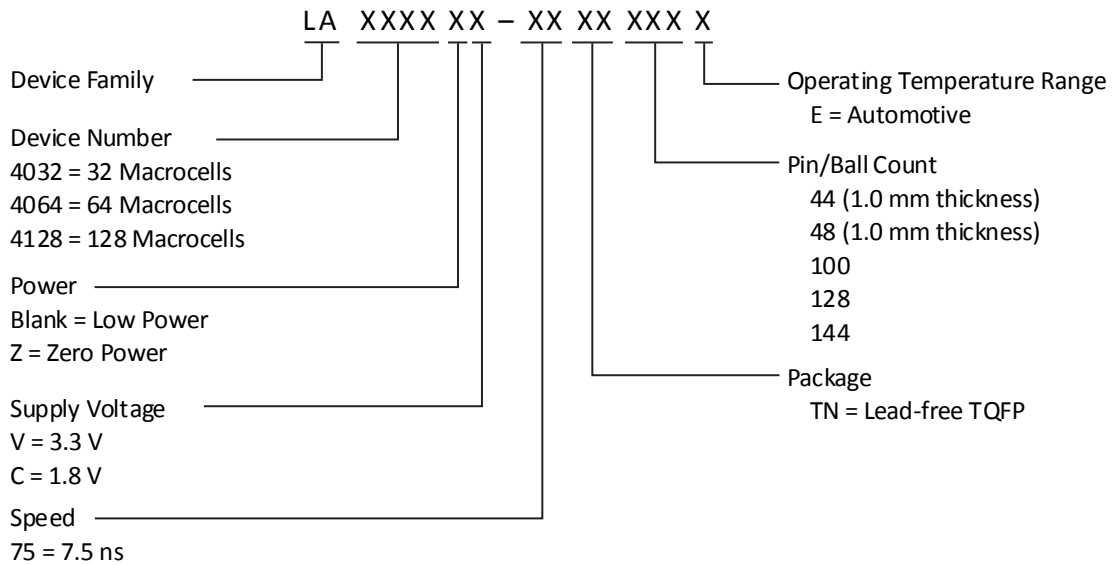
LA XXXX XX – XX XX XXX X

Device Family

Device Number
4032 = 32 Macrocells
4064 = 64 Macrocells
4128 = 128 Macrocells

Power
Blank = Low Power
Z = Zero Power

Supply Voltage
V = 3.3 V
C = 1.8 V

Speed
75 = 7.5 ns

Operating Temperature Range
E = Automotive

Pin/Ball Count
44 (1.0 mm thickness)
48 (1.0 mm thickness)
100
128
144

Package
TN = Lead-free TQFP